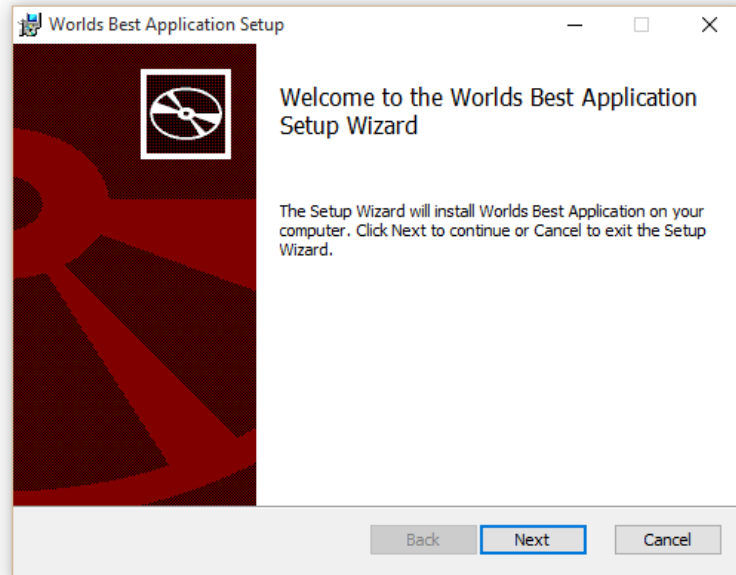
Worlds Best Application Setup

Welcome to the Worlds Best Application Setup Wizard

The Setup Wizard will install Worlds Best Application on your computer. Click Next to continue or Cancel to exit the Setup Wizard.

Back
Next
Cancel